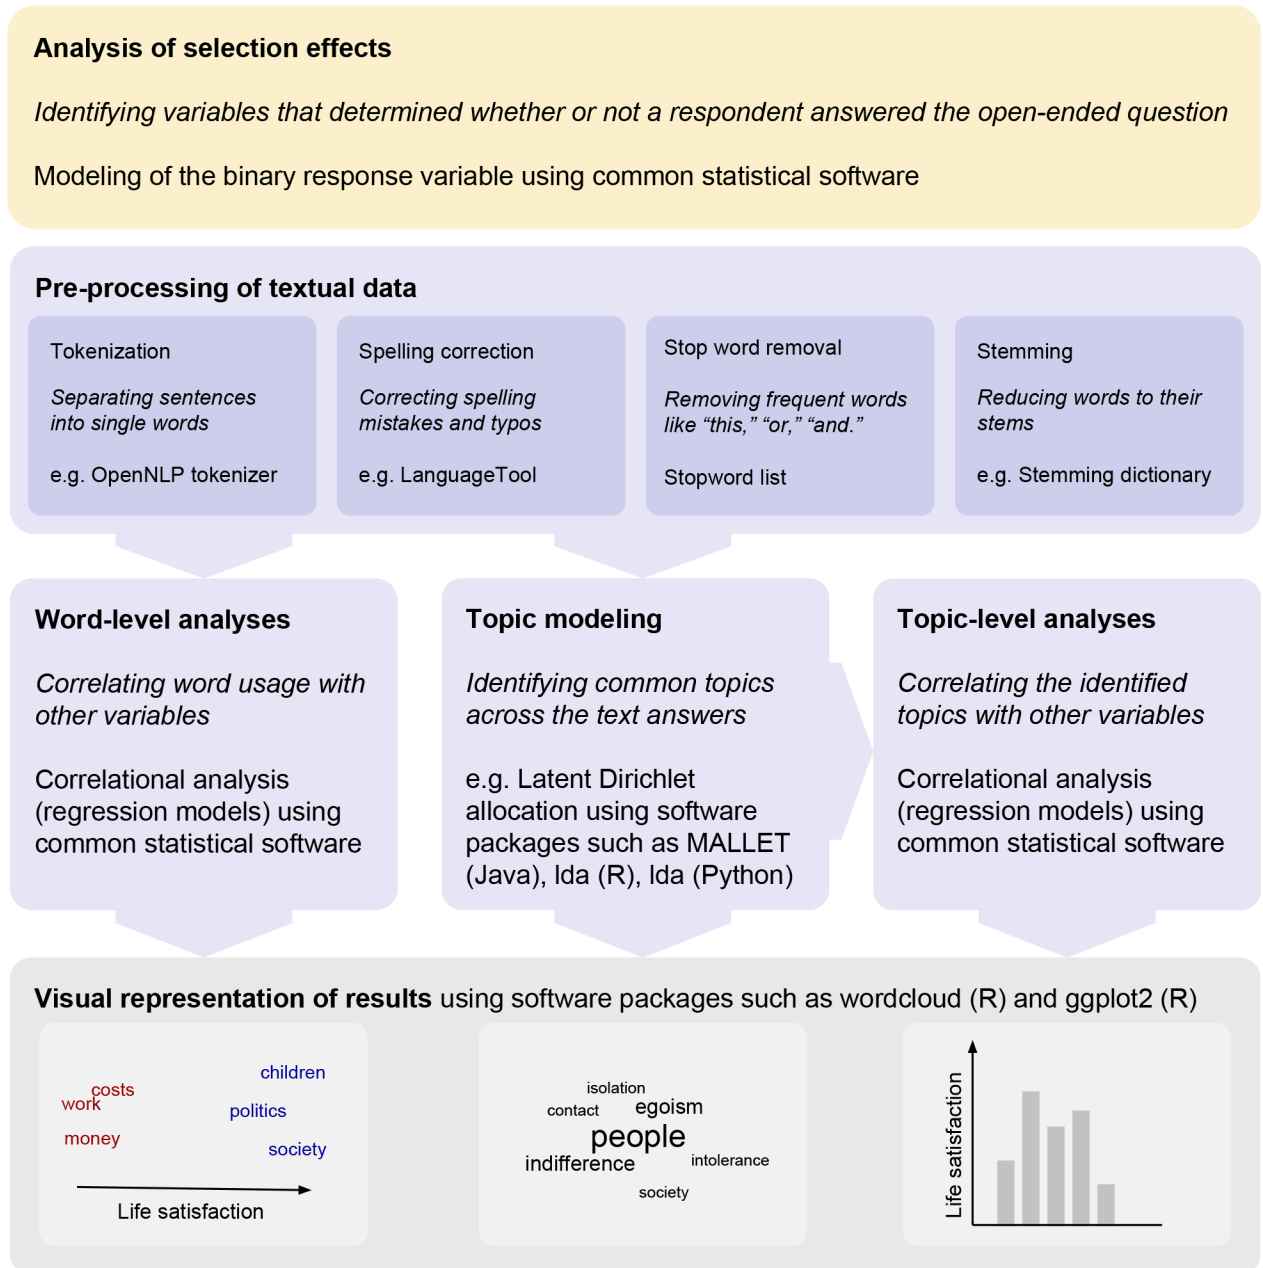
**Analysis of selection effects**

*Identifying variables that determined whether or not a respondent answered the open-ended question*

Modeling of the binary response variable using common statistical software

**Pre-processing of textual data**

Tokenization

*Separating sentences into single words*

e.g. OpenNLP tokenizer

Spelling correction

*Correcting spelling mistakes and typos*

e.g. LanguageTool

Stop word removal

*Removing frequent words like “this,” “or,” “and.”*

Stopword list

Stemming

*Reducing words to their stems*

e.g. Stemming dictionary

**Word-level analyses**

*Correlating word usage with other variables*

Correlational analysis (regression models) using common statistical software

**Topic modeling**

*Identifying common topics across the text answers*

e.g. Latent Dirichlet allocation using software packages such as MALLET (Java), lda (R), lda (Python)

**Topic-level analyses**

*Correlating the identified topics with other variables*

Correlational analysis (regression models) using common statistical software

**Visual representation of results** using software packages such as wordcloud (R) and ggplot2 (R)

costs
work
money
children
politics
society
Life satisfaction

isolation
contact
egoism
people
indifference
intolerance
society

Life satisfaction